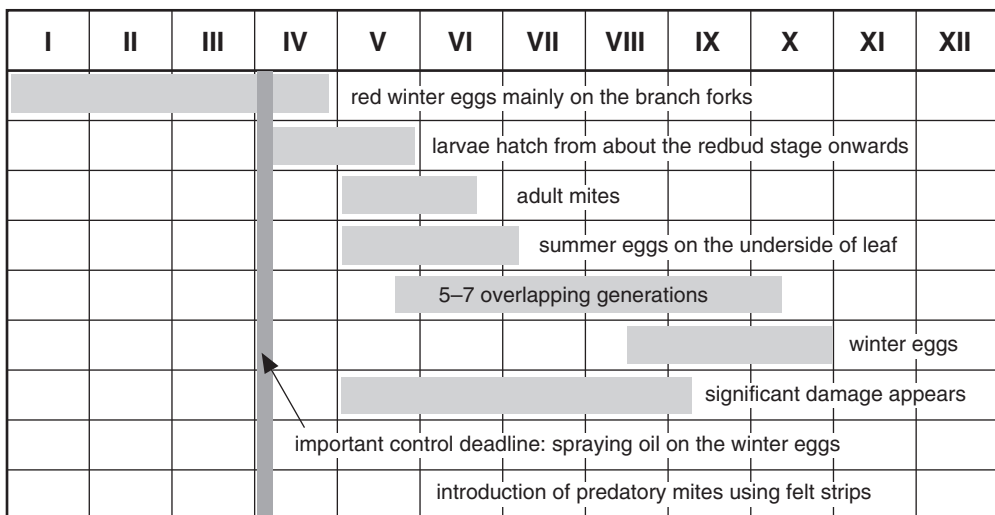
| I | II | III | IV | V | VI | VII | VIII | IX | X | XI | XII |
|---|---|---|---|---|---|---|---|---|---|---|---|

red winter eggs mainly on the branch forks

larvae hatch from about the redbud stage onwards

adult mites

summer eggs on the underside of leaf

5–7 overlapping generations

winter eggs

significant damage appears

important control deadline: spraying oil on the winter eggs

introduction of predatory mites using felt strips